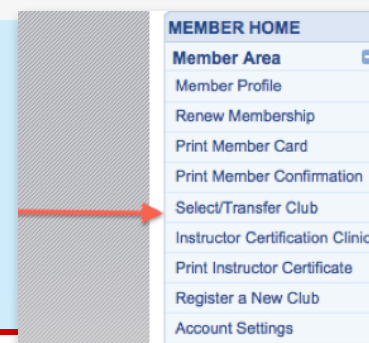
MEMBER HOME
Member Area
Member Profile
Renew Membership
Print Member Card
Print Member Confirmation
Select/Transfer Club
Instructor Certification Clinic
Print Instructor Certificate
Register a New Club
Account Settings